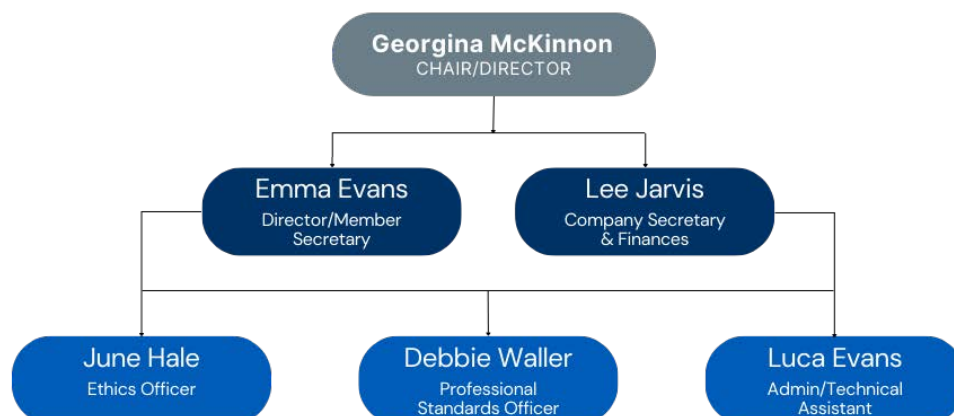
Georgina McKinnon
CHAIR/DIRECTOR

Emma Evans
Director/Member Secretary

Lee Jarvis
Company Secretary & Finances

June Hale
Ethics Officer

Debbie Waller
Professional Standards Officer

Luca Evans
Admin/Technical Assistant